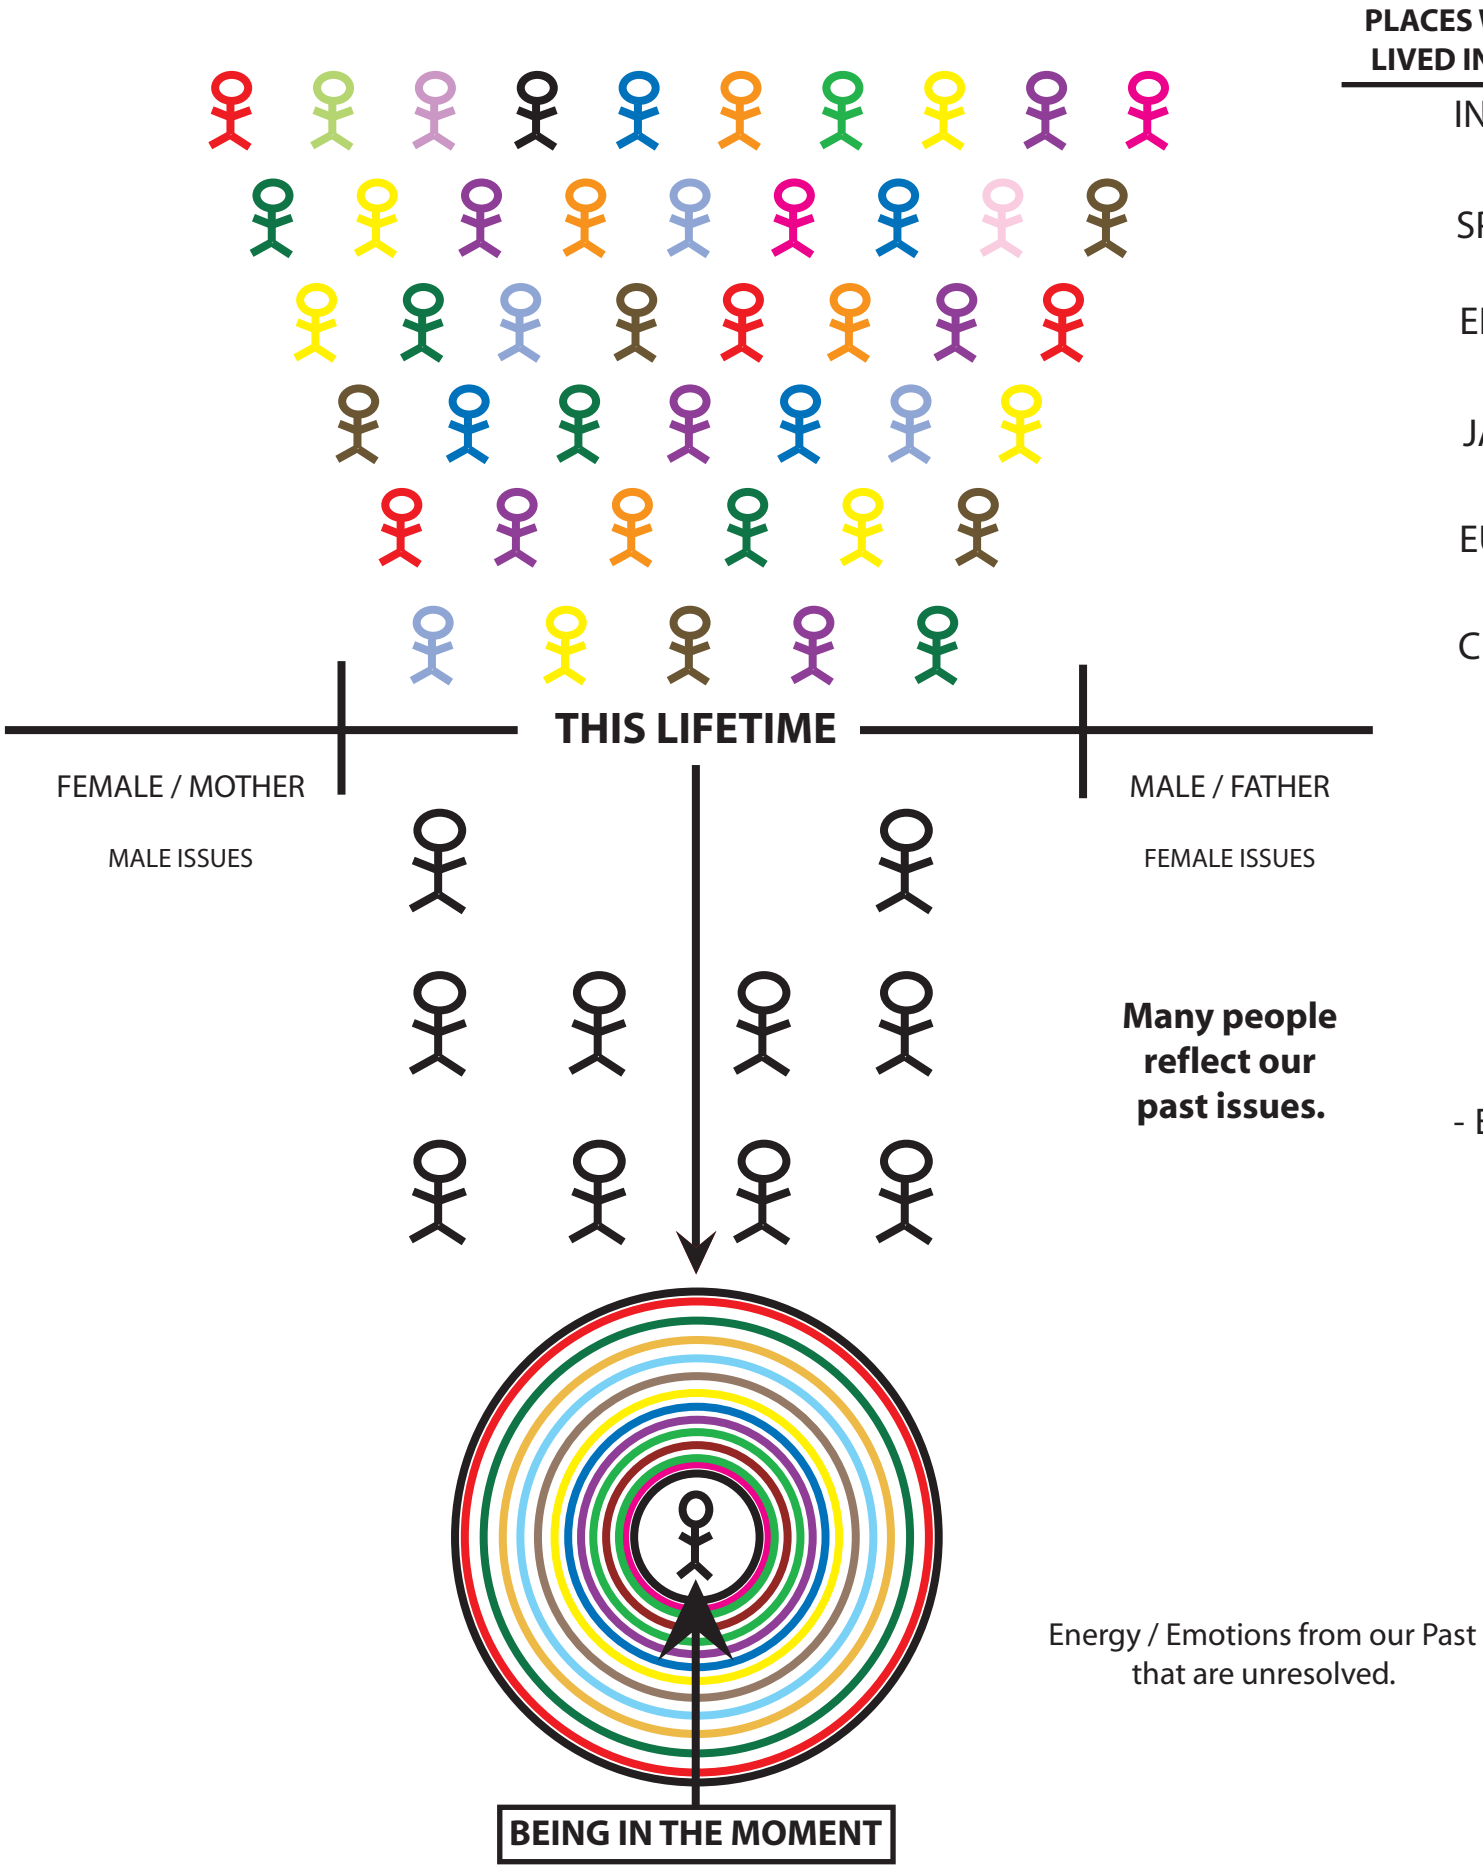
PLACES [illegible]
LIVED IN

IN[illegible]

SP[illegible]

E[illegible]

J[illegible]

E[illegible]

C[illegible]

THIS LIFETIME

FEMALE / MOTHER

MALE ISSUES

MALE / FATHER

FEMALE ISSUES

Many people reflect our past issues.

- E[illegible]

Energy / Emotions from our Past that are unresolved.

BEING IN THE MOMENT